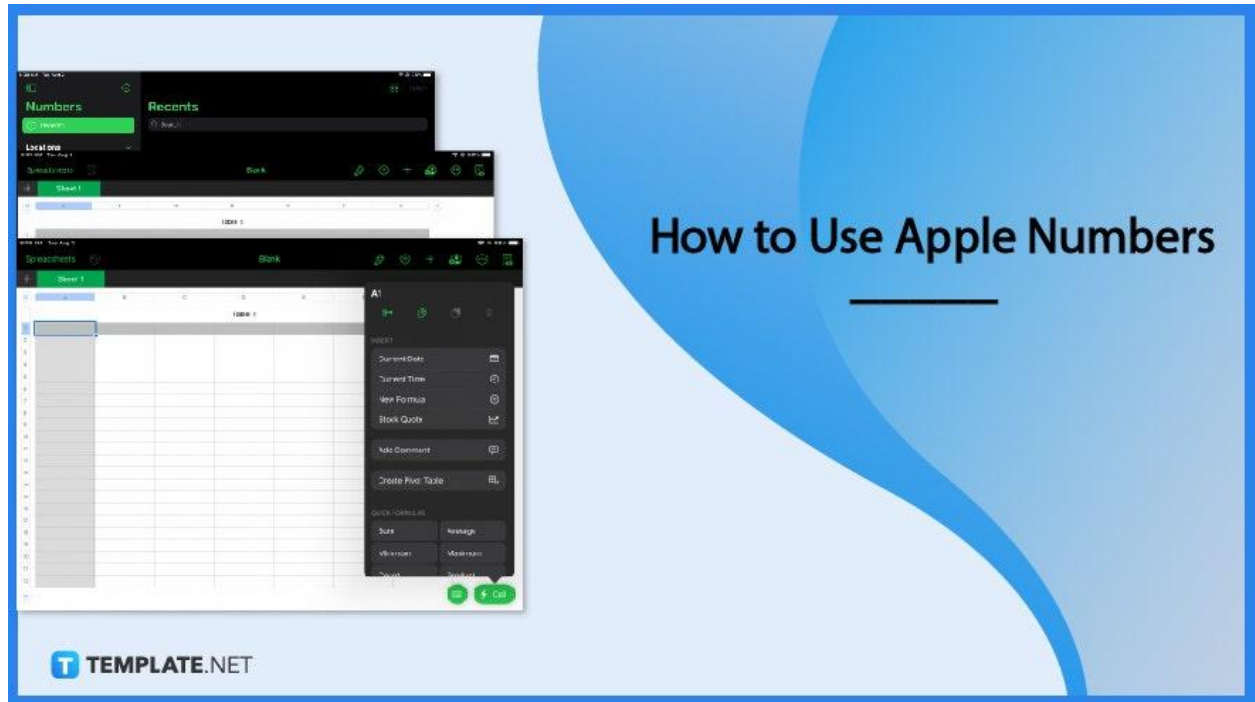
Numbers

Recents

Locations

Spreadsheets

Blank

Sheet 1

Table 1

Spreadsheets

Blank

Sheet 1

Table 1

A1

INSERT

Current Date

Current Time

New Formula

Stock Quote

Add Comment

Create Pivot Table

QUICK FORMULAS

Sum

Average

Minimum

Maximum

Count

Product

Cell

How to Use Apple Numbers

TEMPLATE.NET